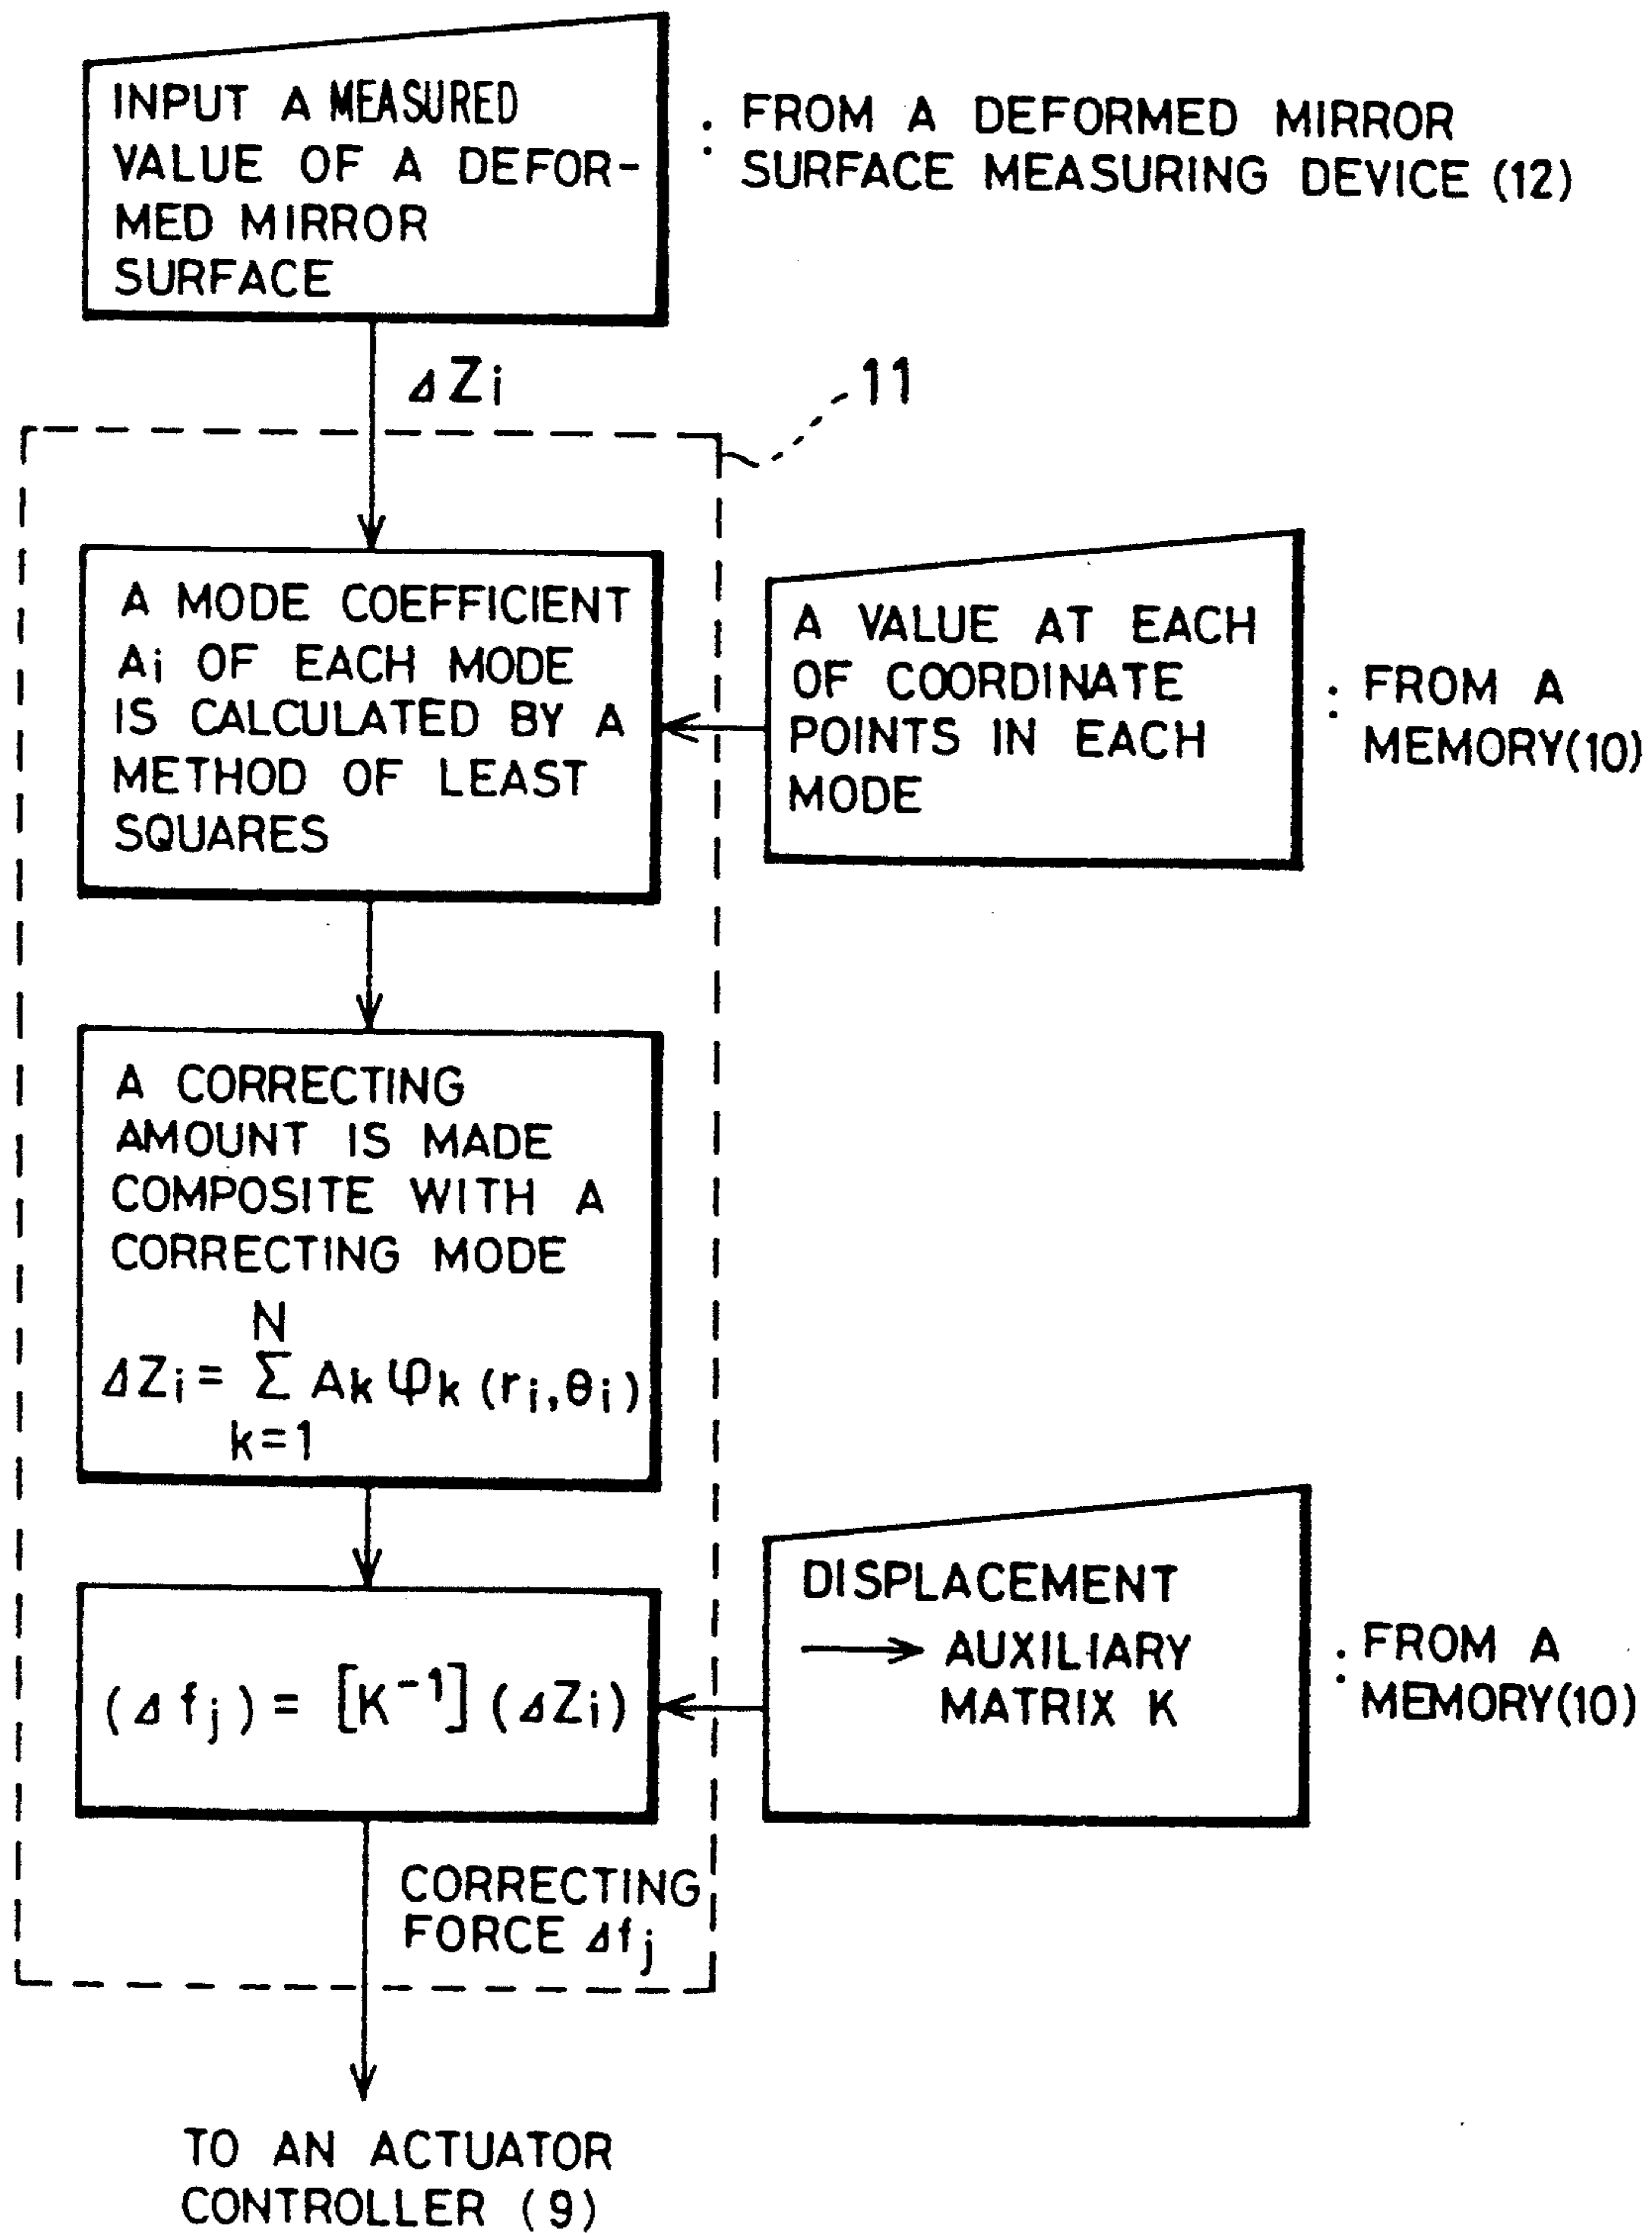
INPUT A MEASURED VALUE OF A DEFORMED MIRROR SURFACE

: FROM A DEFORMED MIRROR SURFACE MEASURING DEVICE (12)

$\Delta Z_i$

11

A MODE COEFFICIENT $A_i$ OF EACH MODE IS CALCULATED BY A METHOD OF LEAST SQUARES

A VALUE AT EACH OF COORDINATE POINTS IN EACH MODE

: FROM A MEMORY(10)

A CORRECTING AMOUNT IS MADE COMPOSITE WITH A CORRECTING MODE

$\Delta Z_i = \sum_{k=1}^{N} A_k \varphi_k (r_i, \theta_i)$

$(\Delta f_j) = [K^{-1}] (\Delta Z_i)$

DISPLACEMENT → AUXILIARY MATRIX K

: FROM A MEMORY(10)

CORRECTING FORCE $\Delta f_j$

TO AN ACTUATOR CONTROLLER (9)